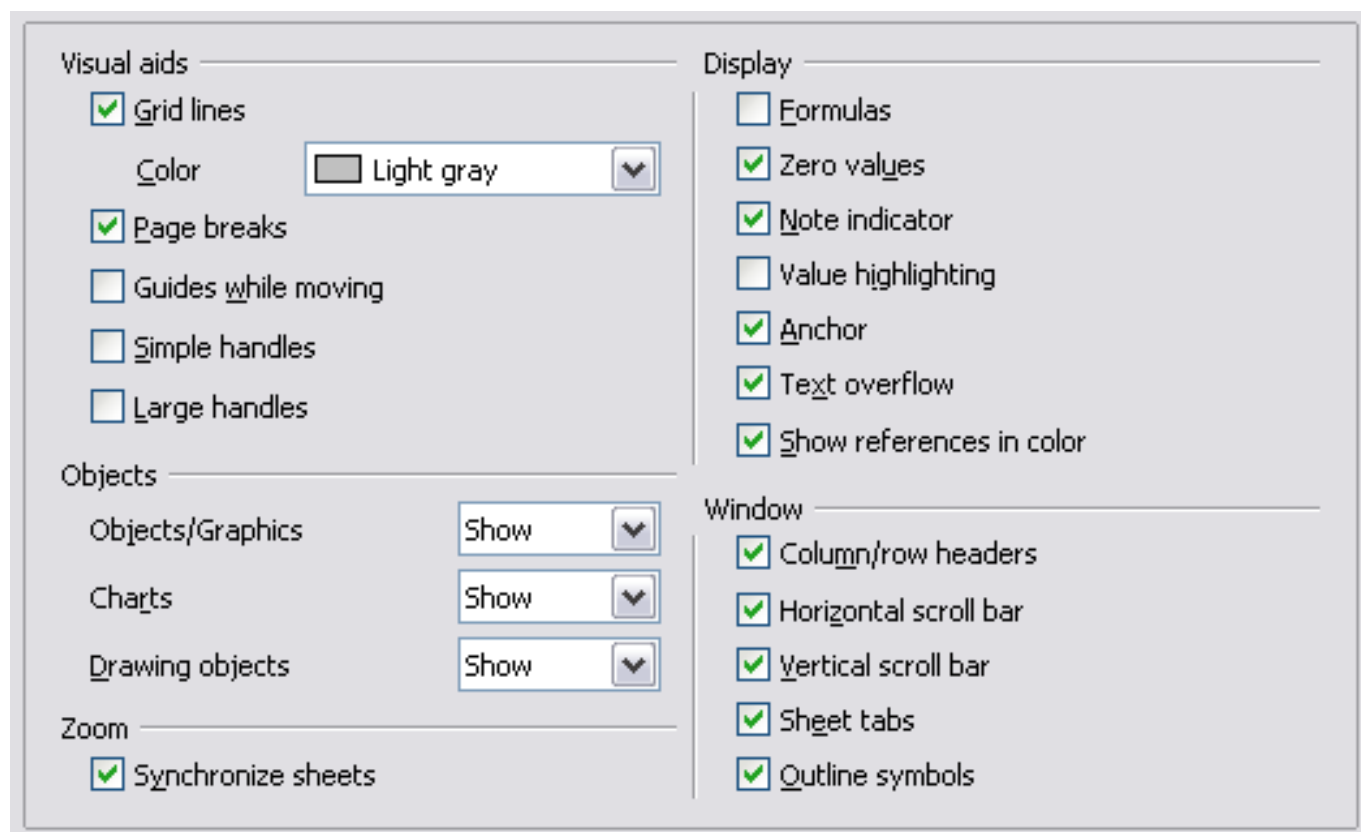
Visual aids

Grid lines

Color Light gray

Page breaks

Guides while moving

Simple handles

Large handles

Objects

Objects/Graphics Show

Charts Show

Drawing objects Show

Zoom

Synchronize sheets

Display

Formulas

Zero values

Note indicator

Value highlighting

Anchor

Text overflow

Show references in color

Window

Column/row headers

Horizontal scroll bar

Vertical scroll bar

Sheet tabs

Outline symbols